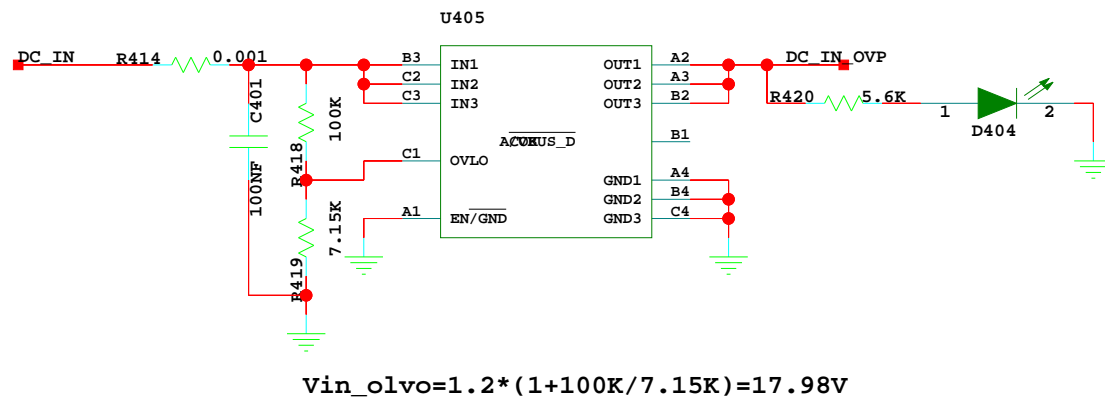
U405

DC_IN R414 0.001

C401

100NF

R418 100K

R419 7.15K

B3 IN1
C2 IN2
C3 IN3

A/COK  $\overline{\text{VBUS\_D}}$

C1 OVLO

A1 EN/$\overline{\text{GND}}$

OUT1 A2
OUT2 A3
OUT3 B2

B1

GND1 A4
GND2 B4
GND3 C4

DC_IN_OVP

R420 5.6K

1 2

D404

Vin_olvo=1.2*(1+100K/7.15K)=17.98V